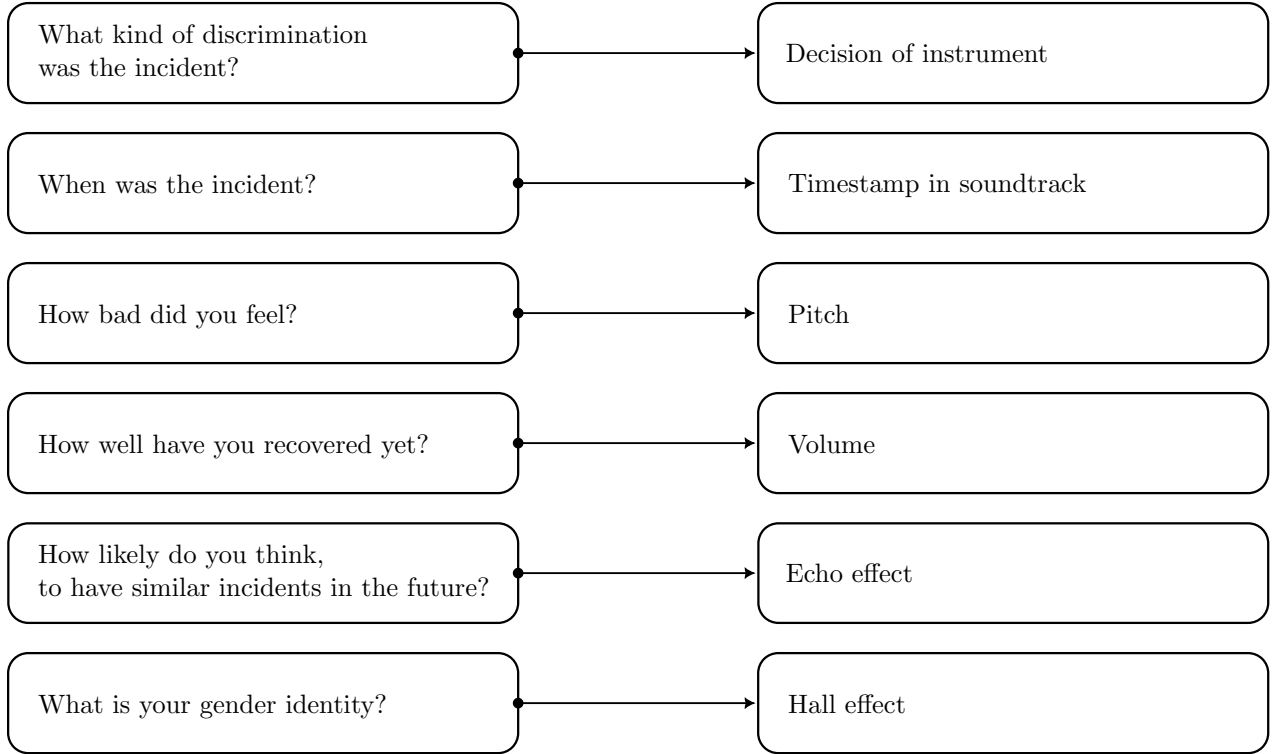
What kind of discrimination was the incident?

Decision of instrument

When was the incident?

Timestamp in soundtrack

How bad did you feel?

Pitch

How well have you recovered yet?

Volume

How likely do you think, to have similar incidents in the future?

Echo effect

What is your gender identity?

Hall effect